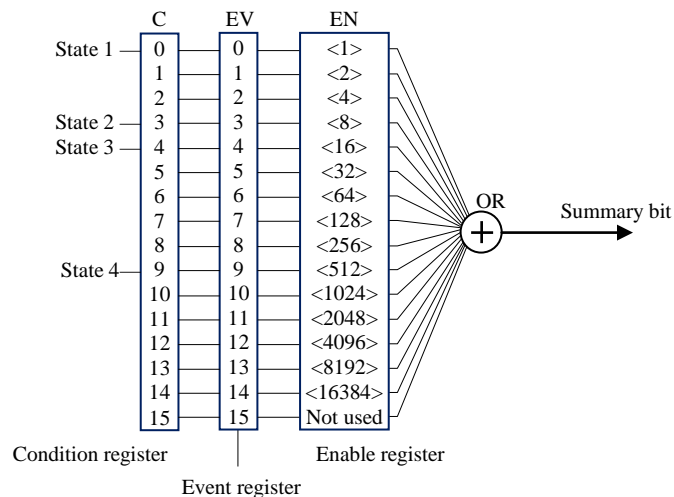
C EV EN

State 1 0 0 <1>
1 1 <2>
2 2 <4>
State 2 3 3 <8>
State 3 4 4 <16>
5 5 <32>
6 6 <64>
7 7 <128>
8 8 <256>
State 4 9 9 <512>
10 10 <1024>
11 11 <2048>
12 12 <4096>
13 13 <8192>
14 14 <16384>
15 15 Not used

OR

+

Summary bit

Condition register

Enable register

Event register